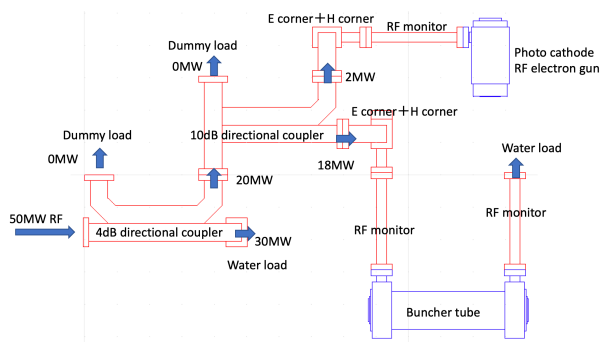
E corner＋H corner
RF monitor
Photo cathode RF electron gun
Dummy load
0MW
2MW
E corner＋H corner
Dummy load
10dB directional coupler
0MW
18MW
Water load
20MW
RF monitor
50MW RF
4dB directional coupler
30MW
RF monitor
Water load
Buncher tube